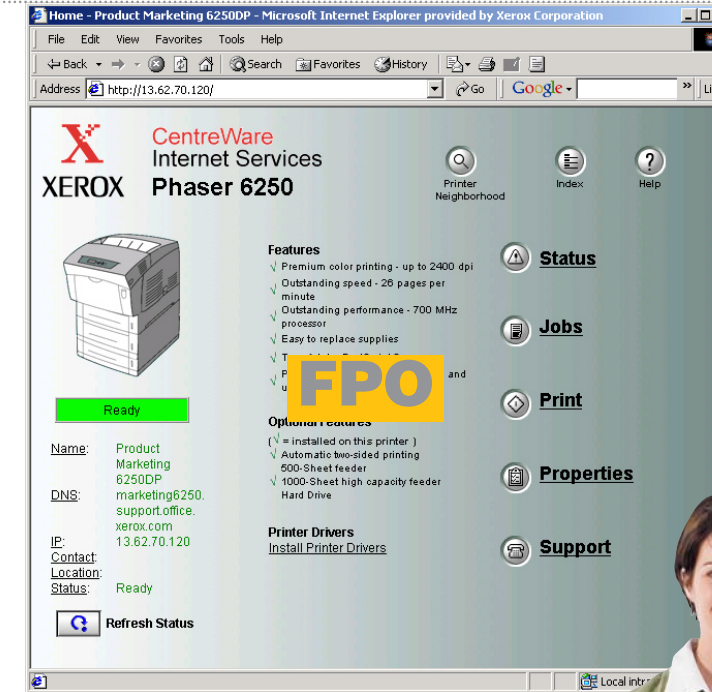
Home - Product Marketing 6250DP - Microsoft Internet Explorer provided by Xerox Corporation

File Edit View Favorites Tools Help

Back Search Favorites History

Address http://13.62.70.120/ Go Google

XEROX

CentreWare
Internet Services
Phaser 6250

Printer Neighborhood Index Help

Ready

Name: Product Marketing 6250DP
DNS: marketing6250.support.office.xerox.com
IP: 13.62.70.120
Contact:
Location:
Status: Ready

Refresh Status

Features
√ Premium color printing - up to 2400 dpi
√ Outstanding speed - 26 pages per minute
√ Outstanding performance - 700 MHz processor
√ Easy to replace supplies
√ T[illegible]
√ P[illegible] and u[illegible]

FPO

Optional Features
( √ = installed on this printer )
√ Automatic two-sided printing
500-Sheet feeder
√ 1000-Sheet high capacity feeder
Hard Drive

Printer Drivers
Install Printer Drivers

Status

Jobs

Print

Properties

Support

Local intra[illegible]